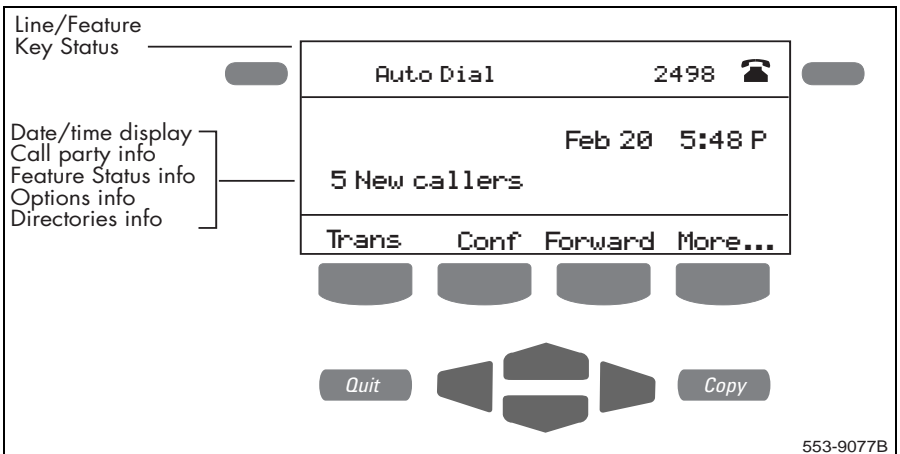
Line/Feature
Key Status

Auto Dial 2498

Date/time display
Call party info
Feature Status info
Options info
Directories info

Feb 20 5:48 P
5 New callers

Trans Conf Forward More...

Quit

Copy

553-9077B